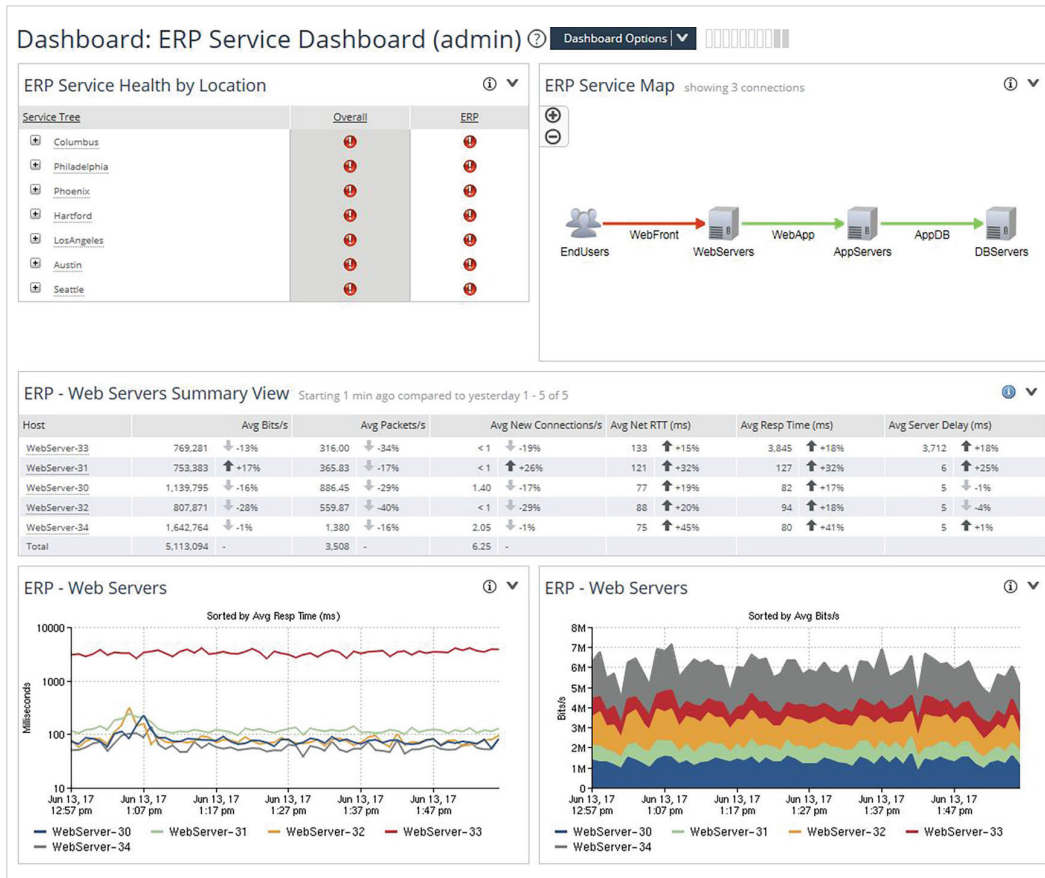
Dashboard: ERP Service Dashboard (admin) ? Dashboard Options

ERP Service Health by Location

| Service Tree | Overall | ERP |
|---|---|---|
| Columbus | ! | ! |
| Philadelphia | ! | ! |
| Phoenix | ! | ! |
| Hartford | ! | ! |
| LosAngeles | ! | ! |
| Austin | ! | ! |
| Seattle | ! | ! |

ERP Service Map showing 3 connections

EndUsers WebFront WebServers WebApp AppServers AppDB DBServers

ERP - Web Servers Summary View Starting 1 min ago compared to yesterday 1 - 5 of 5

| Host | Avg Bits/s | | Avg Packets/s | | Avg New Connections/s | | Avg Net RTT (ms) | | Avg Resp Time (ms) | | Avg Server Delay (ms) | |
|---|---|---|---|---|---|---|---|---|---|---|---|---|
| WebServer-33 | 769,281 | -13% | 316.00 | -34% | < 1 | -19% | 133 | +15% | 3,845 | +18% | 3,712 | +18% |
| WebServer-31 | 753,383 | +17% | 365.83 | -17% | < 1 | +26% | 121 | +32% | 127 | +32% | 6 | +25% |
| WebServer-30 | 1,139,795 | -16% | 886.45 | -29% | 1.40 | -17% | 77 | +19% | 82 | +17% | 5 | -1% |
| WebServer-32 | 807,871 | -28% | 559.87 | -40% | < 1 | -29% | 88 | +20% | 94 | +18% | 5 | -4% |
| WebServer-34 | 1,642,764 | -1% | 1,380 | -16% | 2.05 | -1% | 75 | +45% | 80 | +41% | 5 | +1% |
| Total | 5,113,094 | - | 3,508 | - | 6.25 | - | | | | | | |

ERP - Web Servers

Sorted by Avg Resp Time (ms)

10000 1000 100 10 Milliseconds

Jun 13, 17 12:57 pm Jun 13, 17 1:07 pm Jun 13, 17 1:17 pm Jun 13, 17 1:27 pm Jun 13, 17 1:37 pm Jun 13, 17 1:47 pm

WebServer-30 WebServer-31 WebServer-32 WebServer-33 WebServer-34

ERP - Web Servers

Sorted by Avg Bits/s

8M 7M 6M 5M 4M 3M 2M 1M 0 Bits/s

Jun 13, 17 12:57 pm Jun 13, 17 1:07 pm Jun 13, 17 1:17 pm Jun 13, 17 1:27 pm Jun 13, 17 1:37 pm Jun 13, 17 1:47 pm

WebServer-30 WebServer-31 WebServer-32 WebServer-33 WebServer-34